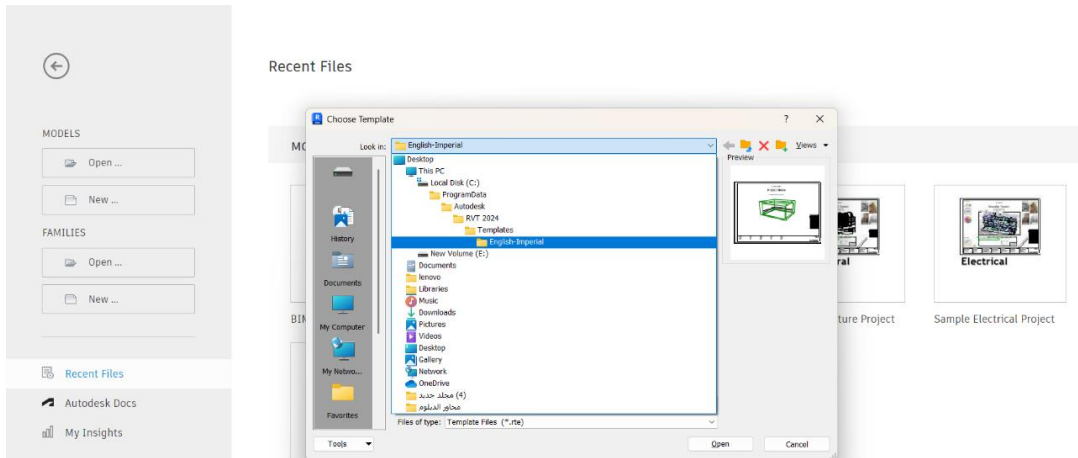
MODELS

Open ...

New ...

FAMILIES

Open ...

New ...

Recent Files

Autodesk Docs

My Insights

Recent Files

MC

BIM

Choose Template

?

X

Look in: English-Imperial

Views

Preview

Desktop
This PC
Local Disk (C:)
ProgramData
Autodesk
RVT 2024
Templates
English-Imperial
New Volume (E:)
Documents
lenovo
Libraries
Music
Downloads
Pictures
Videos
Desktop
Gallery
Network
OneDrive
مجلد جديد (4)
محاور الدبلوم

History

Documents

My Computer

My Netwo...

Favorites

Files of type: Template Files (*.rte)

Tools

Open

Cancel

ral

Electrical

ture Project

Sample Electrical Project